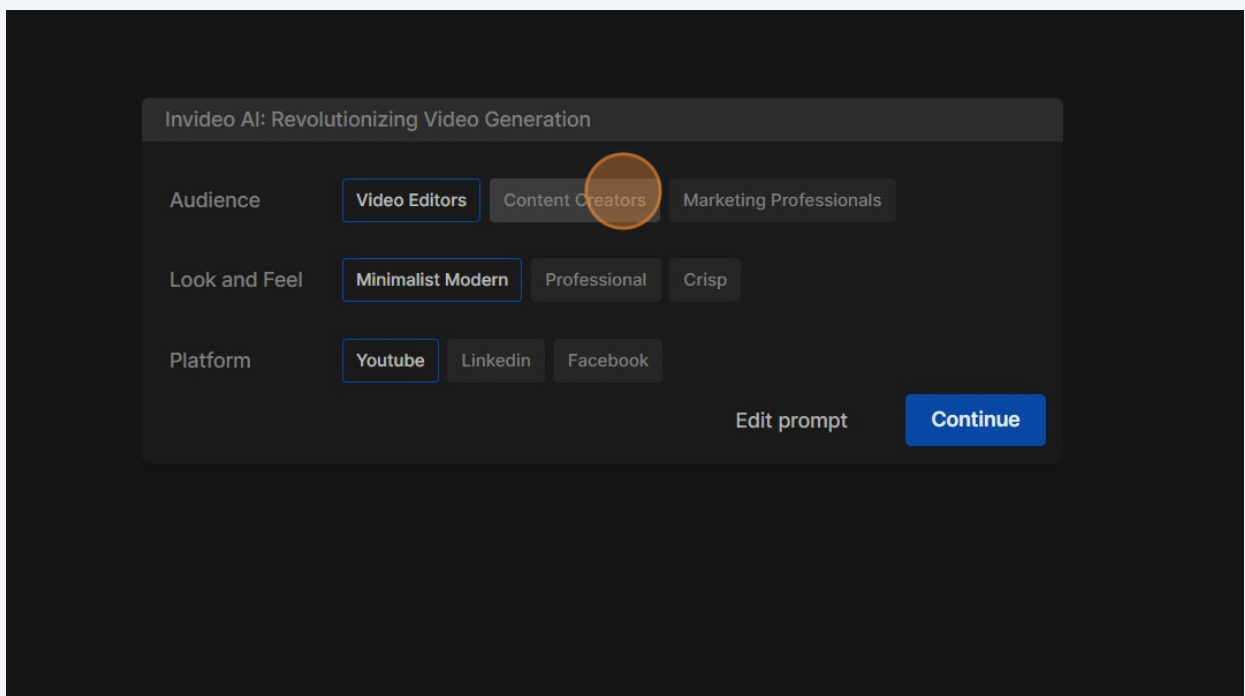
Invideo AI: Revolutionizing Video Generation

Audience Video Editors Content Creators Marketing Professionals

Look and Feel Minimalist Modern Professional Crisp

Platform Youtube Linkedin Facebook

Edit prompt Continue